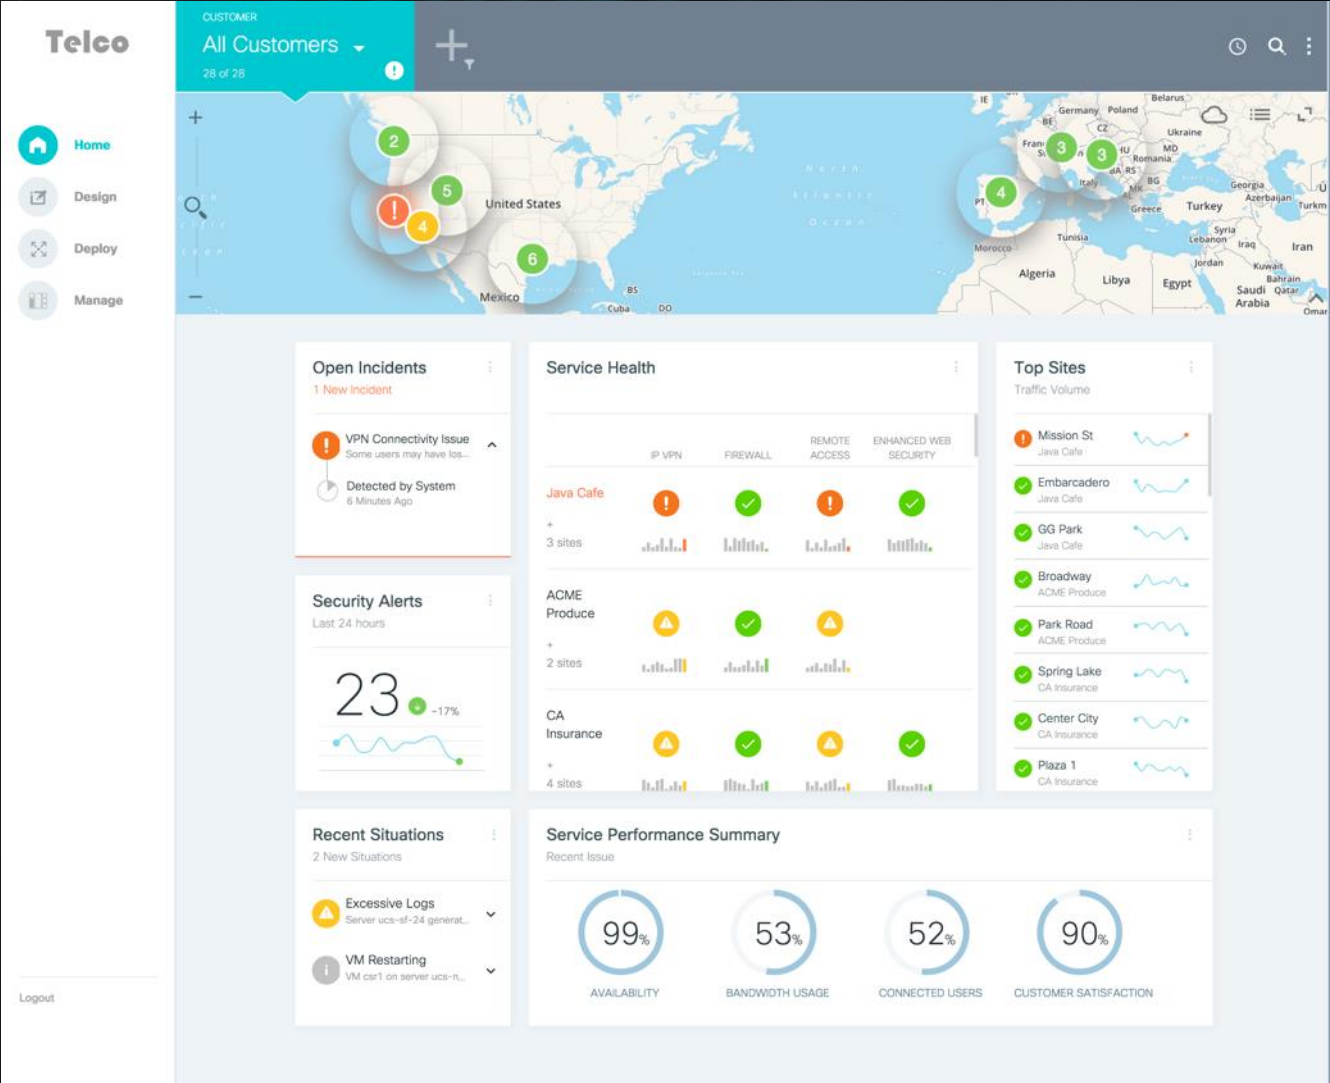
Telco

CUSTOMER
All Customers
28 of 28

Home
Design
Deploy
Manage

Logout

+
−
2
5
4
6
3
3
4
United States
Mexico
Cuba
BS
DO
North Atlantic Ocean
IE
Germany
Poland
Belarus
Ukraine
BE
CZ
MD
France
HU
Romania
RS
BG
Italy
MK
Greece
Turkey
Georgia
Azerbaijan
Turkm
PT
Syria
Lebanon
Iraq
Iran
Morocco
Tunisia
Jordan
Kuwait
Bahrain
Algeria
Libya
Egypt
Saudi Arabia
Qatar
Oman

Open Incidents
1 New Incident
VPN Connectivity Issue
Some users may have los...
Detected by System
6 Minutes Ago

Security Alerts
Last 24 hours
23
-17%

Service Health
IP VPN | FIREWALL | REMOTE ACCESS | ENHANCED WEB SECURITY
Java Cafe
+
3 sites
ACME Produce
+
2 sites
CA Insurance
+
4 sites

Top Sites
Traffic Volume
Mission St
Java Cafe
Embarcadero
Java Cafe
GG Park
Java Cafe
Broadway
ACME Produce
Park Road
ACME Produce
Spring Lake
CA Insurance
Center City
CA Insurance
Plaza 1
CA Insurance

Recent Situations
2 New Situations
Excessive Logs
Server ucs-sf-24 generat...
VM Restarting
VM csr1 on server ucs-n...

Service Performance Summary
Recent Issue
99%
AVAILABILITY
53%
BANDWIDTH USAGE
52%
CONNECTED USERS
90%
CUSTOMER SATISFACTION